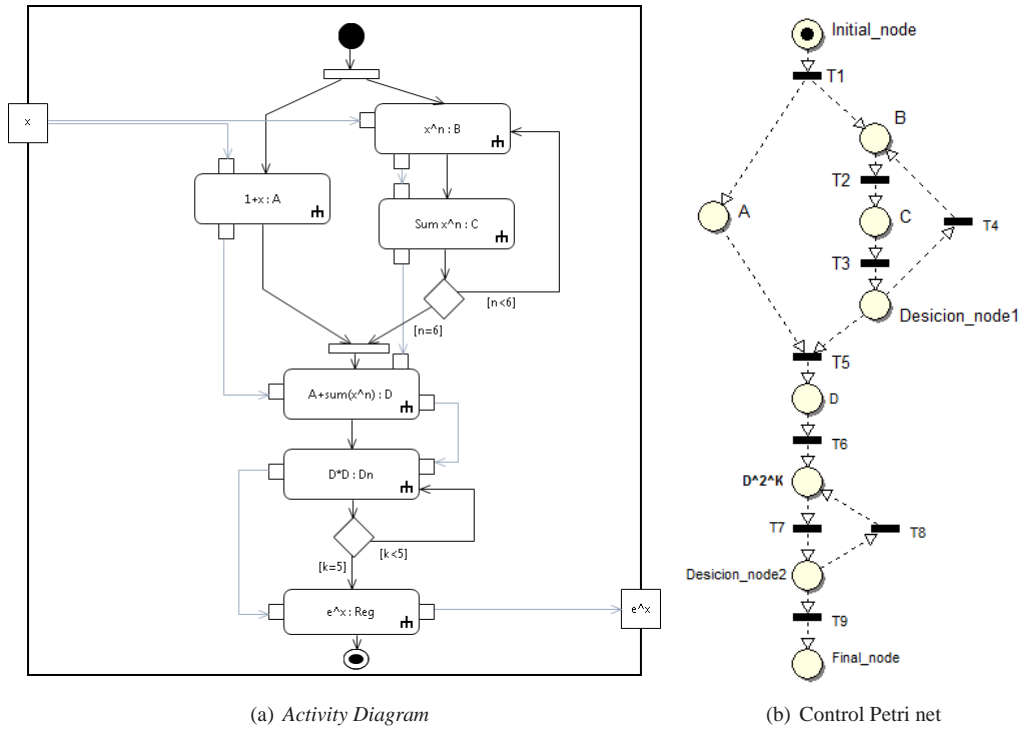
x

x^n : B

1+x : A

Sum x^n : C

[n<6]

[n=6]

A+sum(x^n) : D

D*D : Dn

[k<5]

[k=5]

e^x : Reg

e^x

(a) *Activity Diagram*

Initial_node

T1

B

T2

A

C

T4

T3

Desicion_node1

T5

D

T6

D^2^K

T7

T8

Desicion_node2

T9

Final_node

(b) Control Petri net